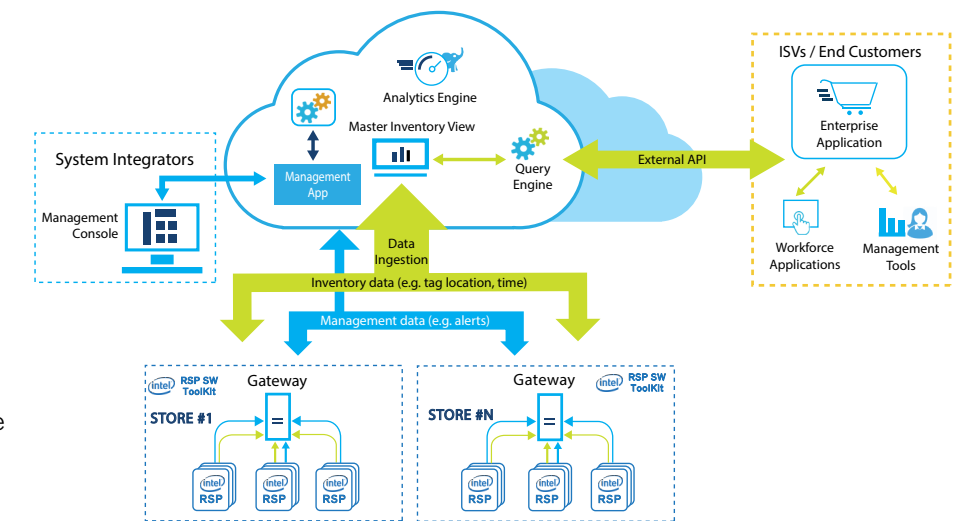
Analytics Engine

Master Inventory View

Management App

Query Engine

System Integrators

Management Console

ISVs / End Customers

Enterprise Application

External API

Workforce Applications

Management Tools

Data Ingestion

Inventory data (e.g. tag location, time)

Management data (e.g. alerts)

intel RSP SW ToolKit

Gateway

STORE #1

=

intel RSP

intel RSP

intel RSP

Gateway

intel RSP SW ToolKit

STORE #N

=

intel RSP

intel RSP

intel RSP

e